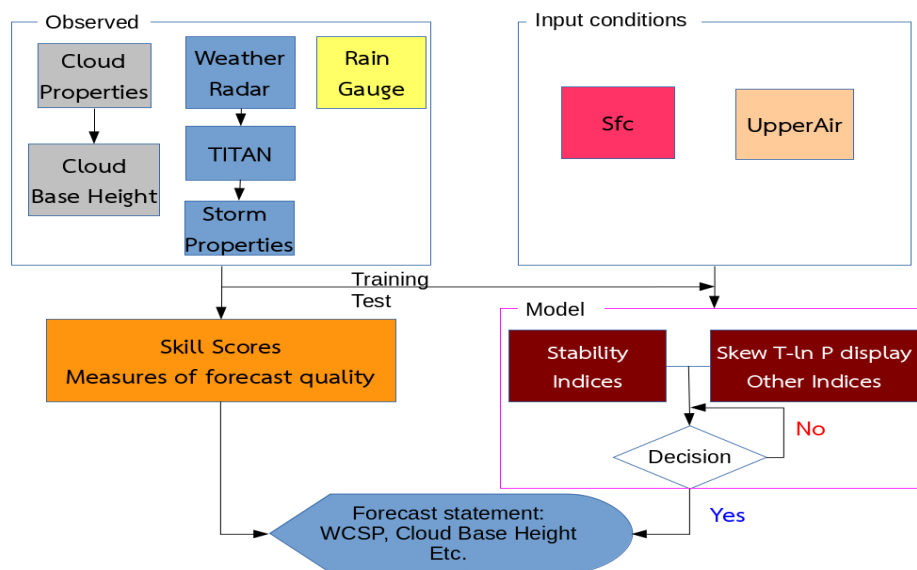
Observed

Cloud Properties

Weather Radar

Rain Gauge

Cloud Base Height

TITAN

Storm Properties

Input conditions

Sfc

UpperAir

Training

Test

Skill Scores
Measures of forecast quality

Model

Stability Indices

Skew T-ln P display
Other Indices

No

Decision

Yes

Forecast statement:
WCSP, Cloud Base Height
Etc.